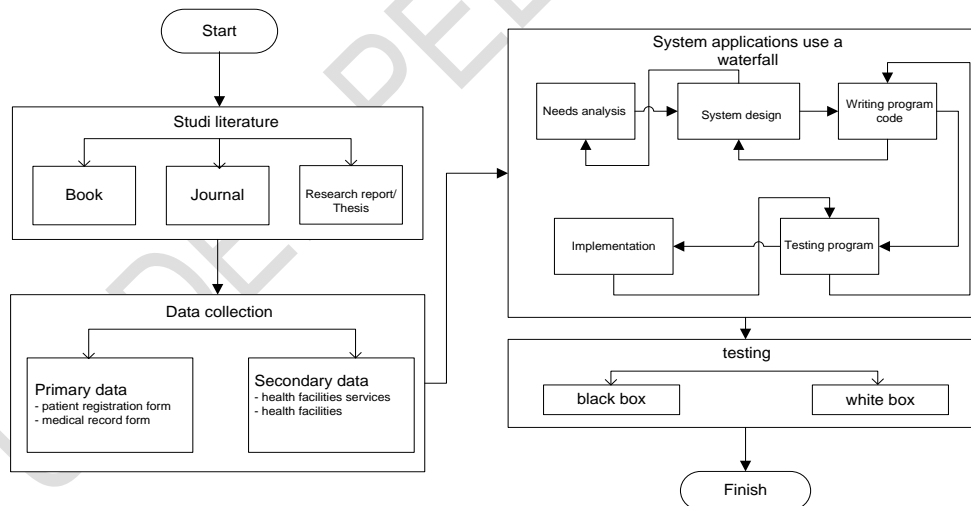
Start

Studi literature

Book

Journal

Research report/ Thesis

Data collection

Primary data
- patient registration form
- medical record form

Secondary data
- health facilities services
- health facilities

System applications use a waterfall

Needs analysis

System design

Writing program code

Implementation

Testing program

testing

black box

white box

Finish